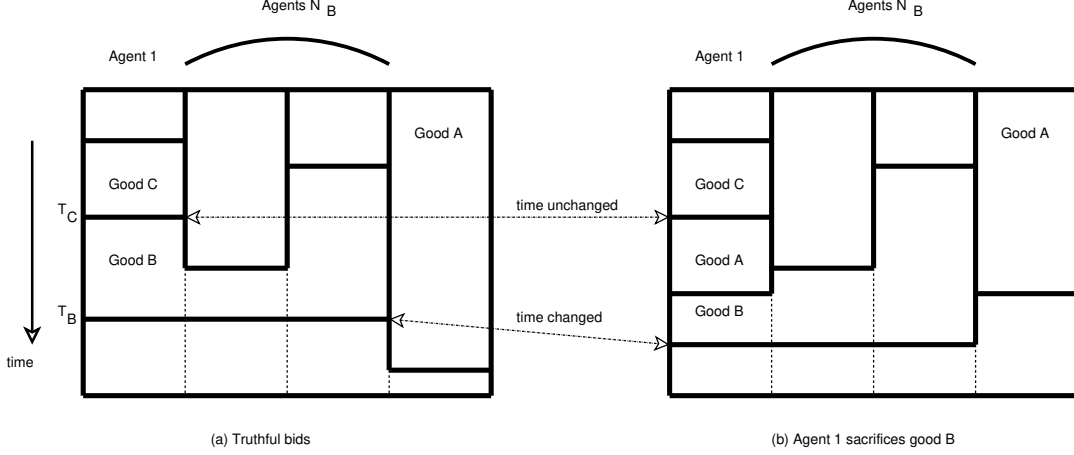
Agents $N_B$

Agent 1

Good A

Good C

$T_C$

Good B

$T_B$

time

(a) Truthful bids

time unchanged

time changed

Agents $N_B$

Agent 1

Good A

Good C

Good A

Good B

(b) Agent 1 sacrifices good B